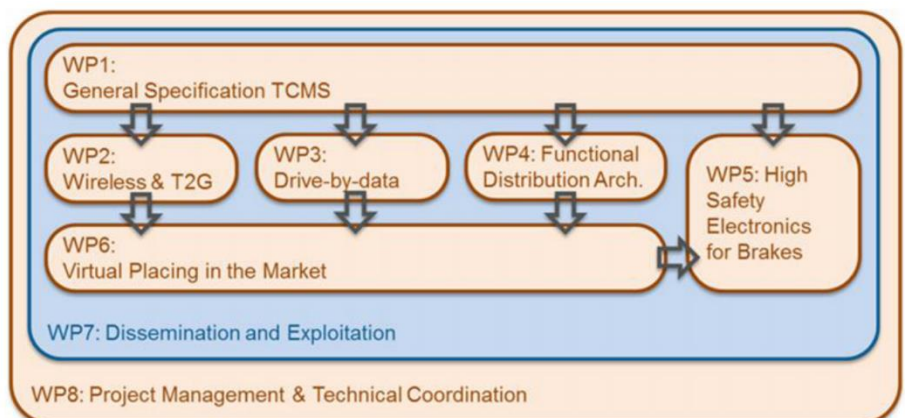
WP1:
General Specification TCMS

WP2:
Wireless & T2G

WP3:
Drive-by-data

WP4: Functional
Distribution Arch.

WP5: High
Safety
Electronics
for Brakes

WP6:
Virtual Placing in the Market

WP7: Dissemination and Exploitation

WP8: Project Management & Technical Coordination